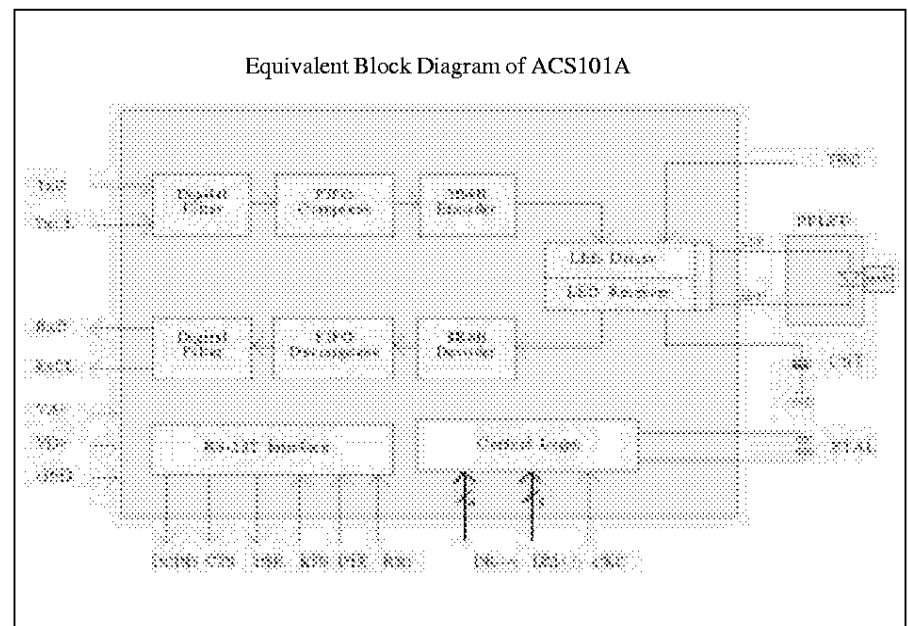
Equivalent Block Diagram of ACS101A

TxD
TxCL
Digital Filter
FIFO Compress
8B6B Encoder
TRC
PFLED
LED Driver
LED Receiver
RxD
RxCL
Digital Filter
FIFO Decompress
8B6B Decoder
CNT
VDD
VDD
GND
RS-232 Interface
Control Logic
XTAL
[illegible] CTS DSR RTS DTR RXI
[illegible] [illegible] CKC